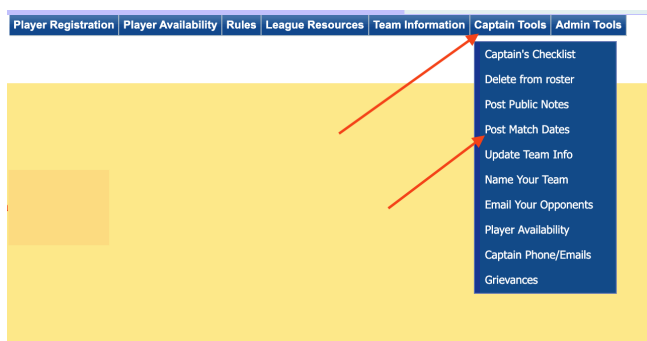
Player Registration | Player Availability | Rules | League Resources | Team Information | Captain Tools | Admin Tools

Captain's Checklist
Delete from roster
Post Public Notes
Post Match Dates
Update Team Info
Name Your Team
Email Your Opponents
Player Availability
Captain Phone/Emails
Grievances